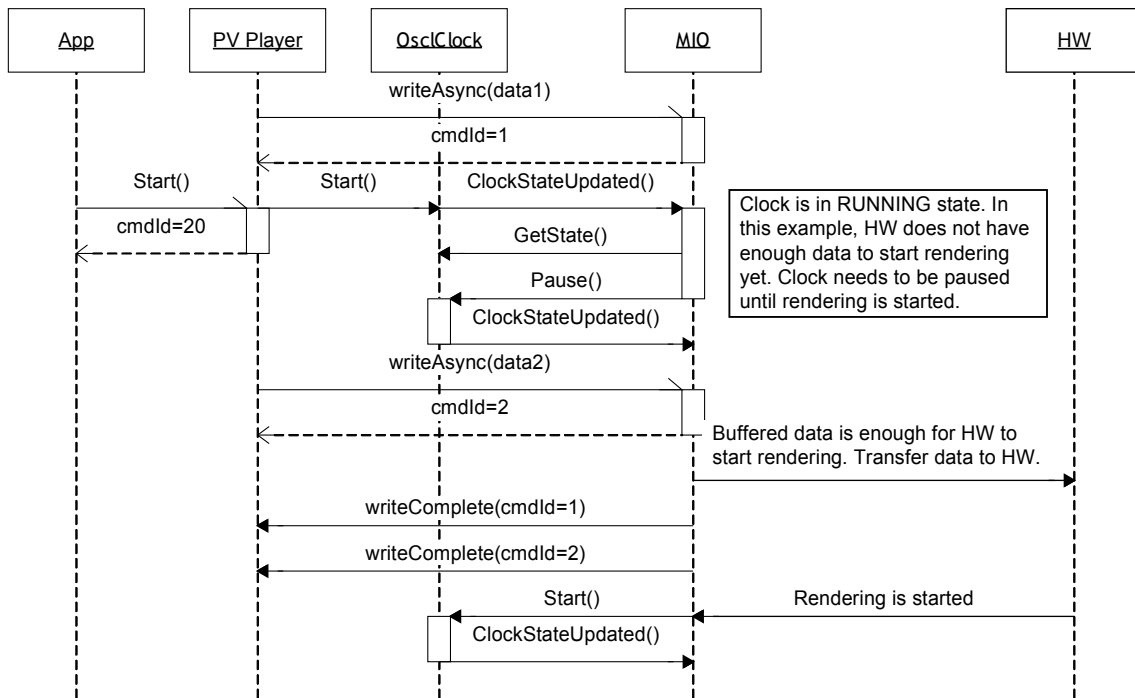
App

PV Player

OsclClock

MIO

HW

writeAsync(data1)

cmdId=1

Start()

Start()

ClockStateUpdated()

cmdId=20

GetState()

Pause()

ClockStateUpdated()

Clock is in RUNNING state. In this example, HW does not have enough data to start rendering yet. Clock needs to be paused until rendering is started.

writeAsync(data2)

cmdId=2

Buffered data is enough for HW to start rendering. Transfer data to HW.

writeComplete(cmdId=1)

writeComplete(cmdId=2)

Start()

Rendering is started

ClockStateUpdated()